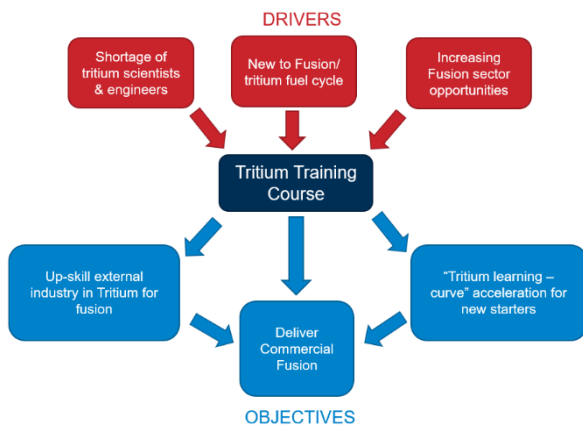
DRIVERS

Shortage of tritium scientists & engineers

New to Fusion/ tritium fuel cycle

Increasing Fusion sector opportunities

Tritium Training Course

Up-skill external industry in Tritium for fusion

"Tritium learning – curve" acceleration for new starters

Deliver Commercial Fusion

OBJECTIVES